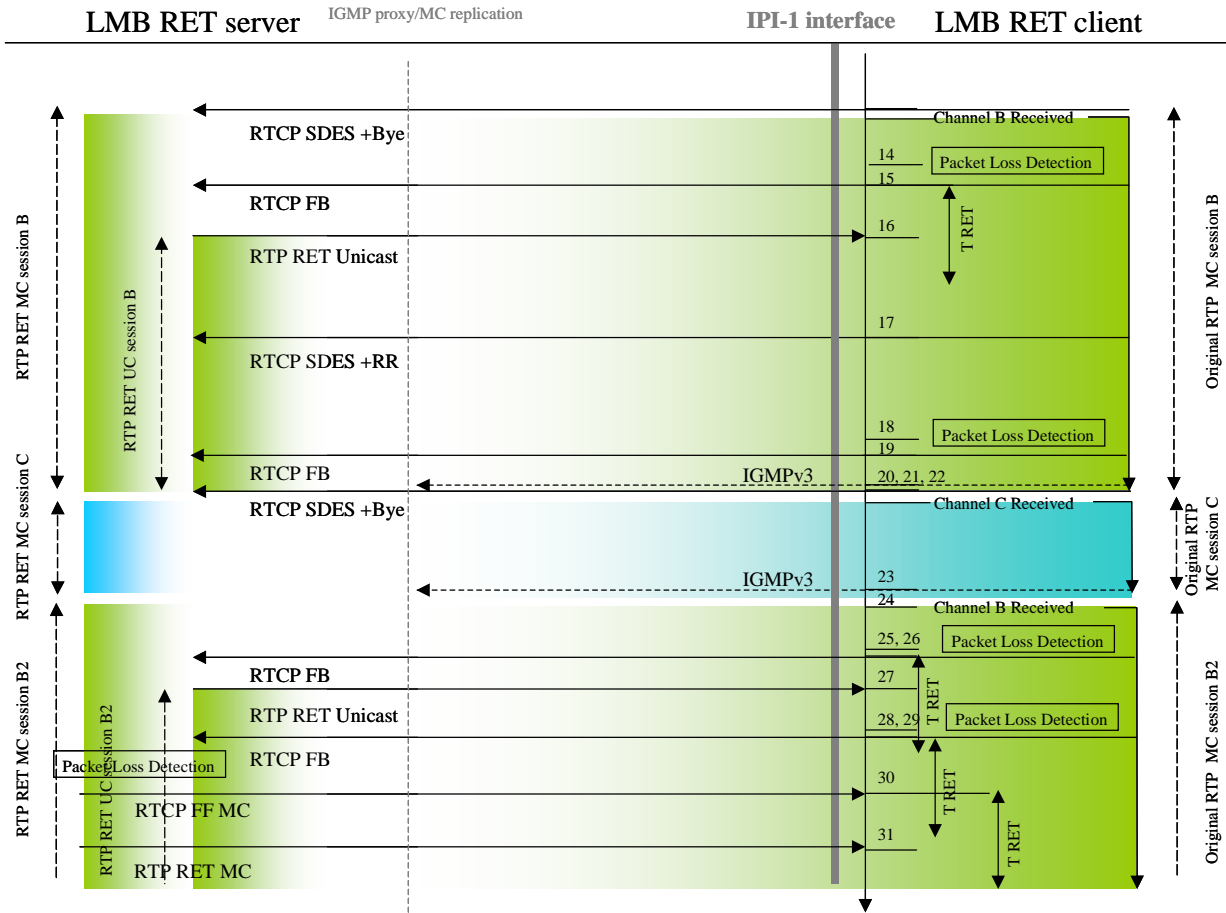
LMB RET server

IGMP proxy/MC replication

IPI-1 interface

LMB RET client

Channel B Received

RTCP SDES +Bye

14

Packet Loss Detection

15

RTCP FB

16

T RET

RTP RET Unicast

17

RTCP SDES +RR

18

Packet Loss Detection

19

RTCP FB

IGMPv3

20, 21, 22

RTCP SDES +Bye

Channel C Received

IGMPv3

23

24

Channel B Received

25, 26

Packet Loss Detection

RTCP FB

27

T RET

RTP RET Unicast

28, 29

Packet Loss Detection

RTCP FB

Packet Loss Detection

30

T RET

RTCP FF MC

T RET

31

RTP RET MC

RTP RET MC session B

RTP RET UC session B

RTP RET MC session C

RTP RET MC session B2

RTP RET UC session B2

Original RTP MC session B

Original RTP MC session C

Original RTP MC session B2